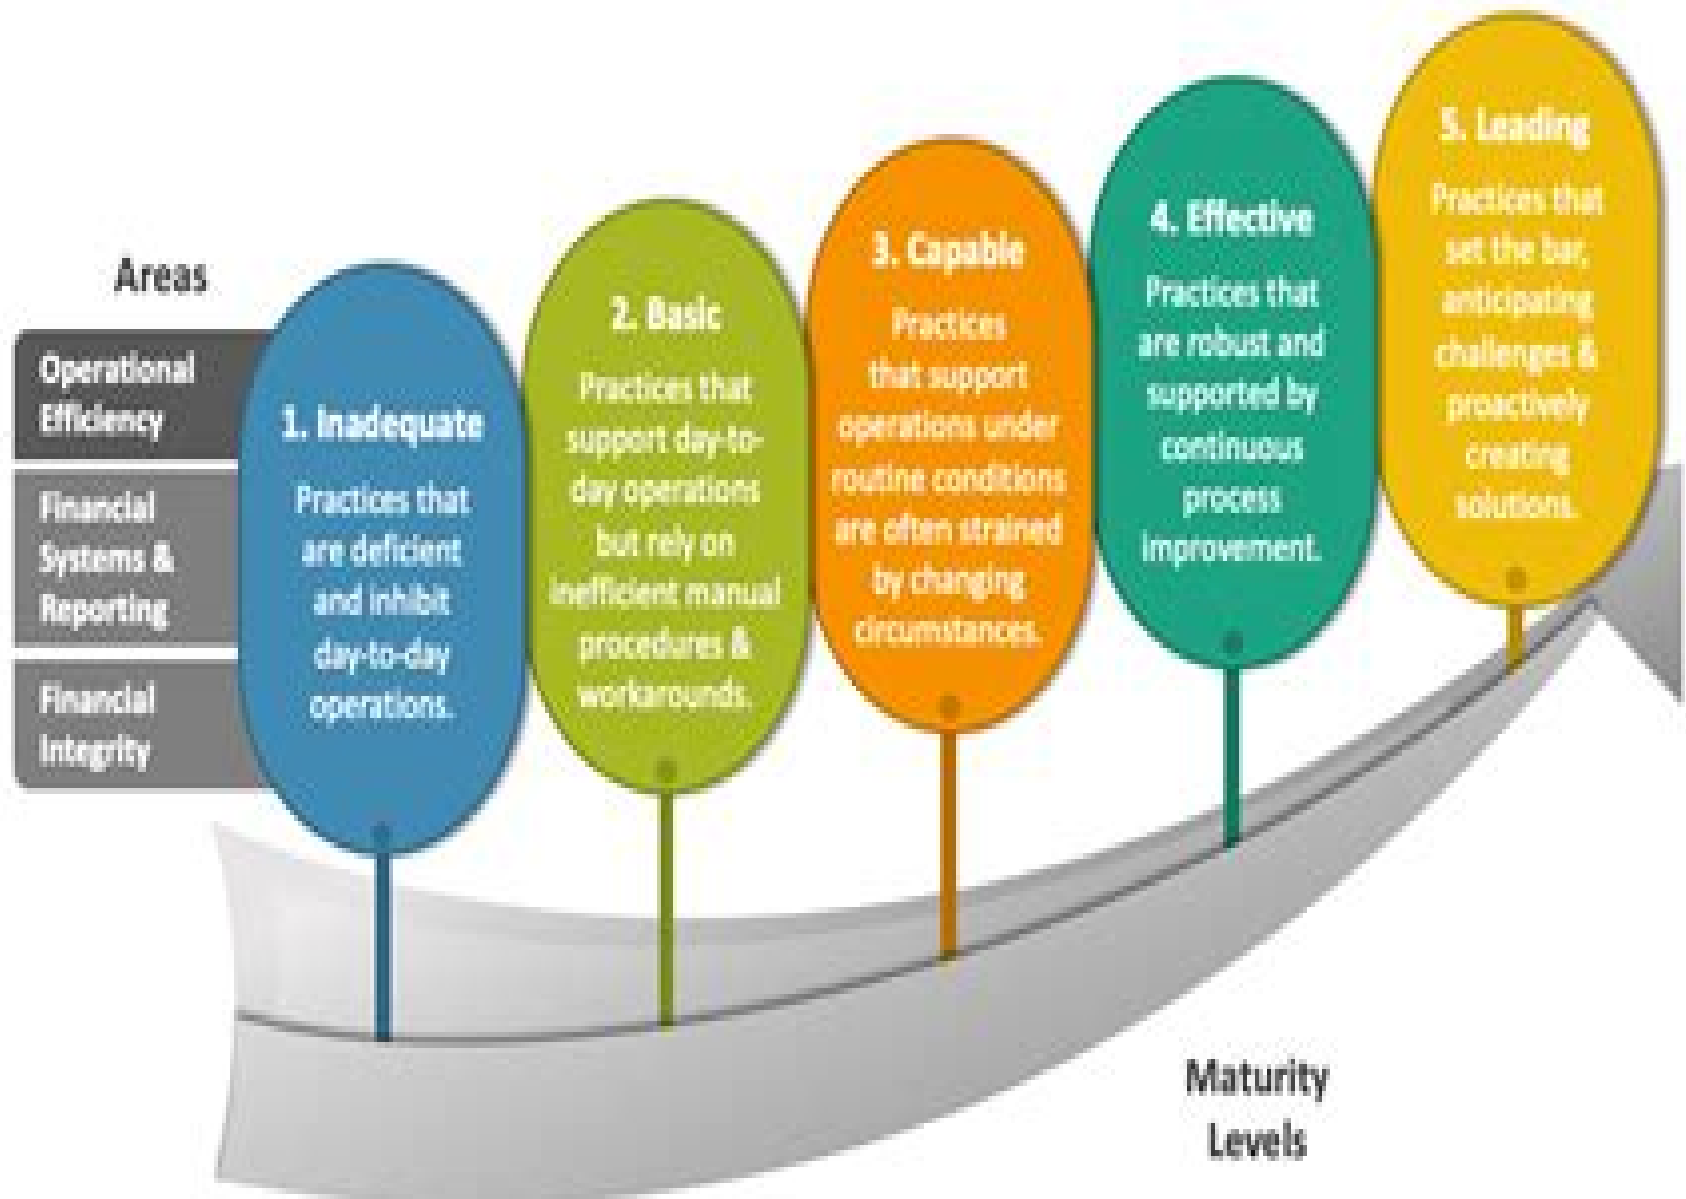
Areas

Operational Efficiency

Financial Systems & Reporting

Financial Integrity

1. Inadequate

Practices that are deficient and inhibit day-to-day operations.

2. Basic

Practices that support day-to-day operations but rely on inefficient manual procedures & workarounds.

3. Capable

Practices that support operations under routine conditions are often strained by changing circumstances.

4. Effective

Practices that are robust and supported by continuous process improvement.

5. Leading

Practices that set the bar, anticipating challenges & proactively creating solutions.

Maturity Levels